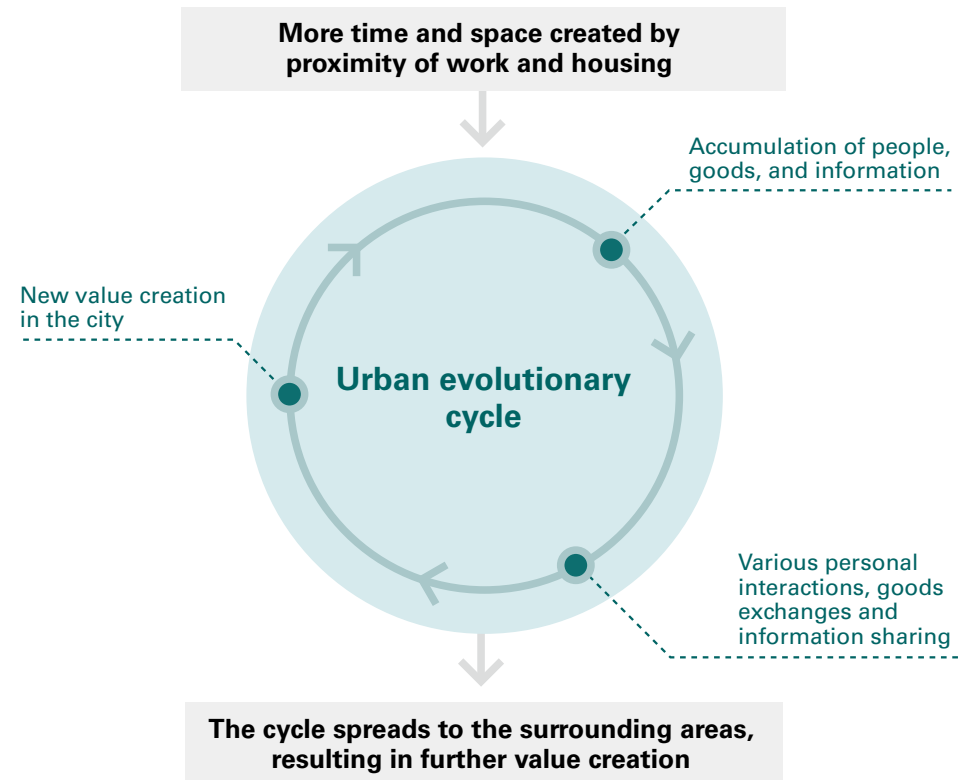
More time and space created by proximity of work and housing

Accumulation of people, goods, and information

New value creation in the city

Urban evolutionary cycle

Various personal interactions, goods exchanges and information sharing

The cycle spreads to the surrounding areas, resulting in further value creation